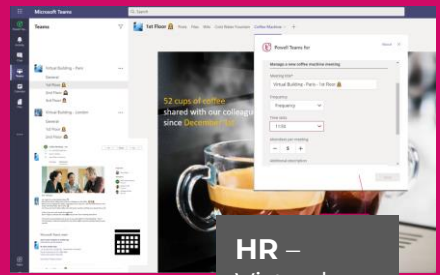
Microsoft Teams

Teams

Virtual Building - Paris

General

1st Floor

2nd Floor

3rd Floor

Virtual Building - London

General

1st Floor

2nd Floor

1st Floor

Posts

Files

Wiki

Cold Water Fountain

Coffee Machine

Pozzil Teams for

Manage a new coffee machine meeting

Meeting title

Virtual Building - Paris - 1st Floor

Frequency

Frequency

Time slots

11:00

Attendees per meeting

5

Additional description

52 cups of coffee shared with our colleagues since December

HR –
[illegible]